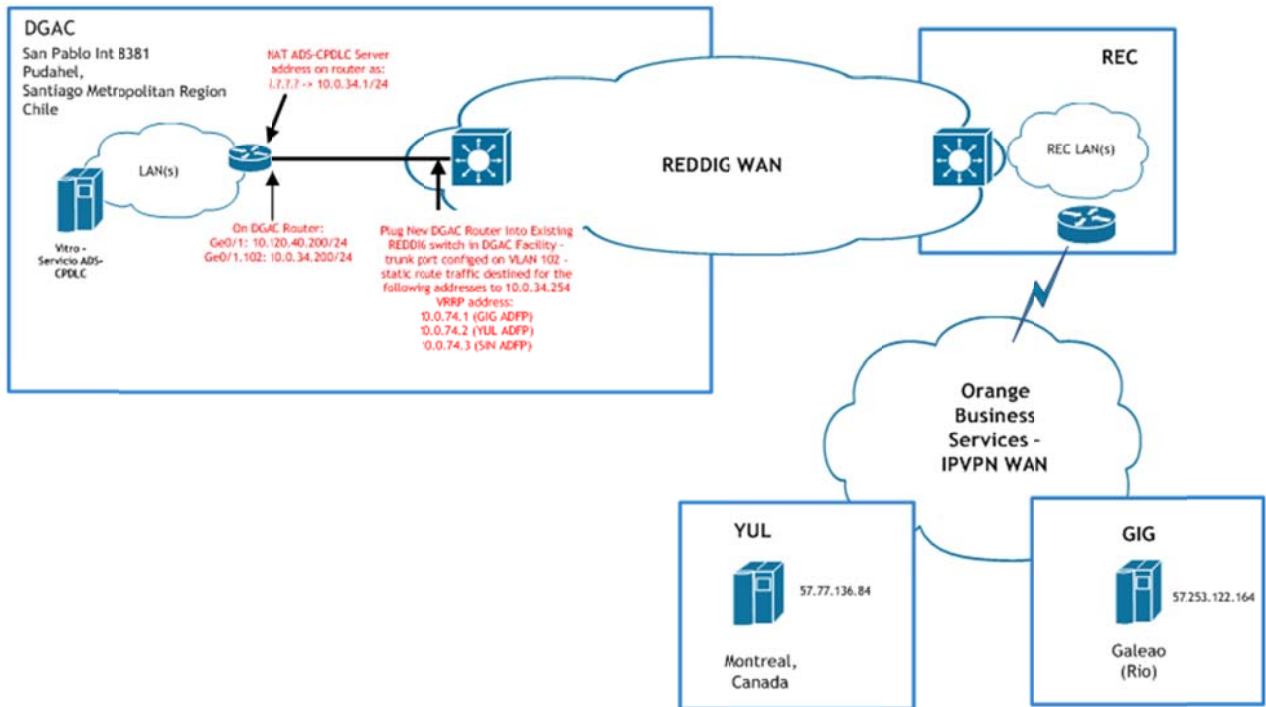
DGAC
San Pablo Int 8381
Pudahel,
Santiago Metropolitan Region
Chile

NAT ADS-CPDLC Server address on router as:
?.?.?.? -> 10.0.34.1/24

LAN(s)

Vitro - Servicio ADS-CPDLC

On DGAC Router:
Ge0/1: 10.120.40.200/24
Ge0/1.102: 10.0.34.200/24

Plug New DGAC Router into Existing REDDIG switch in DGAC Facility - trunk port configed on VLAN 102 - static route traffic destined for the following addresses to 10.0.34.254 VRRP address:
10.0.74.1 (GIG ADFP)
10.0.74.2 (YUL ADFP)
10.0.74.3 (SIN ADFP)

REDDIG WAN

REC

REC LAN(s)

Orange Business Services - IPVPN WAN

YUL
57.77.136.84
Montreal, Canada

GIG
57.253.122.164
Galeao (Rio)